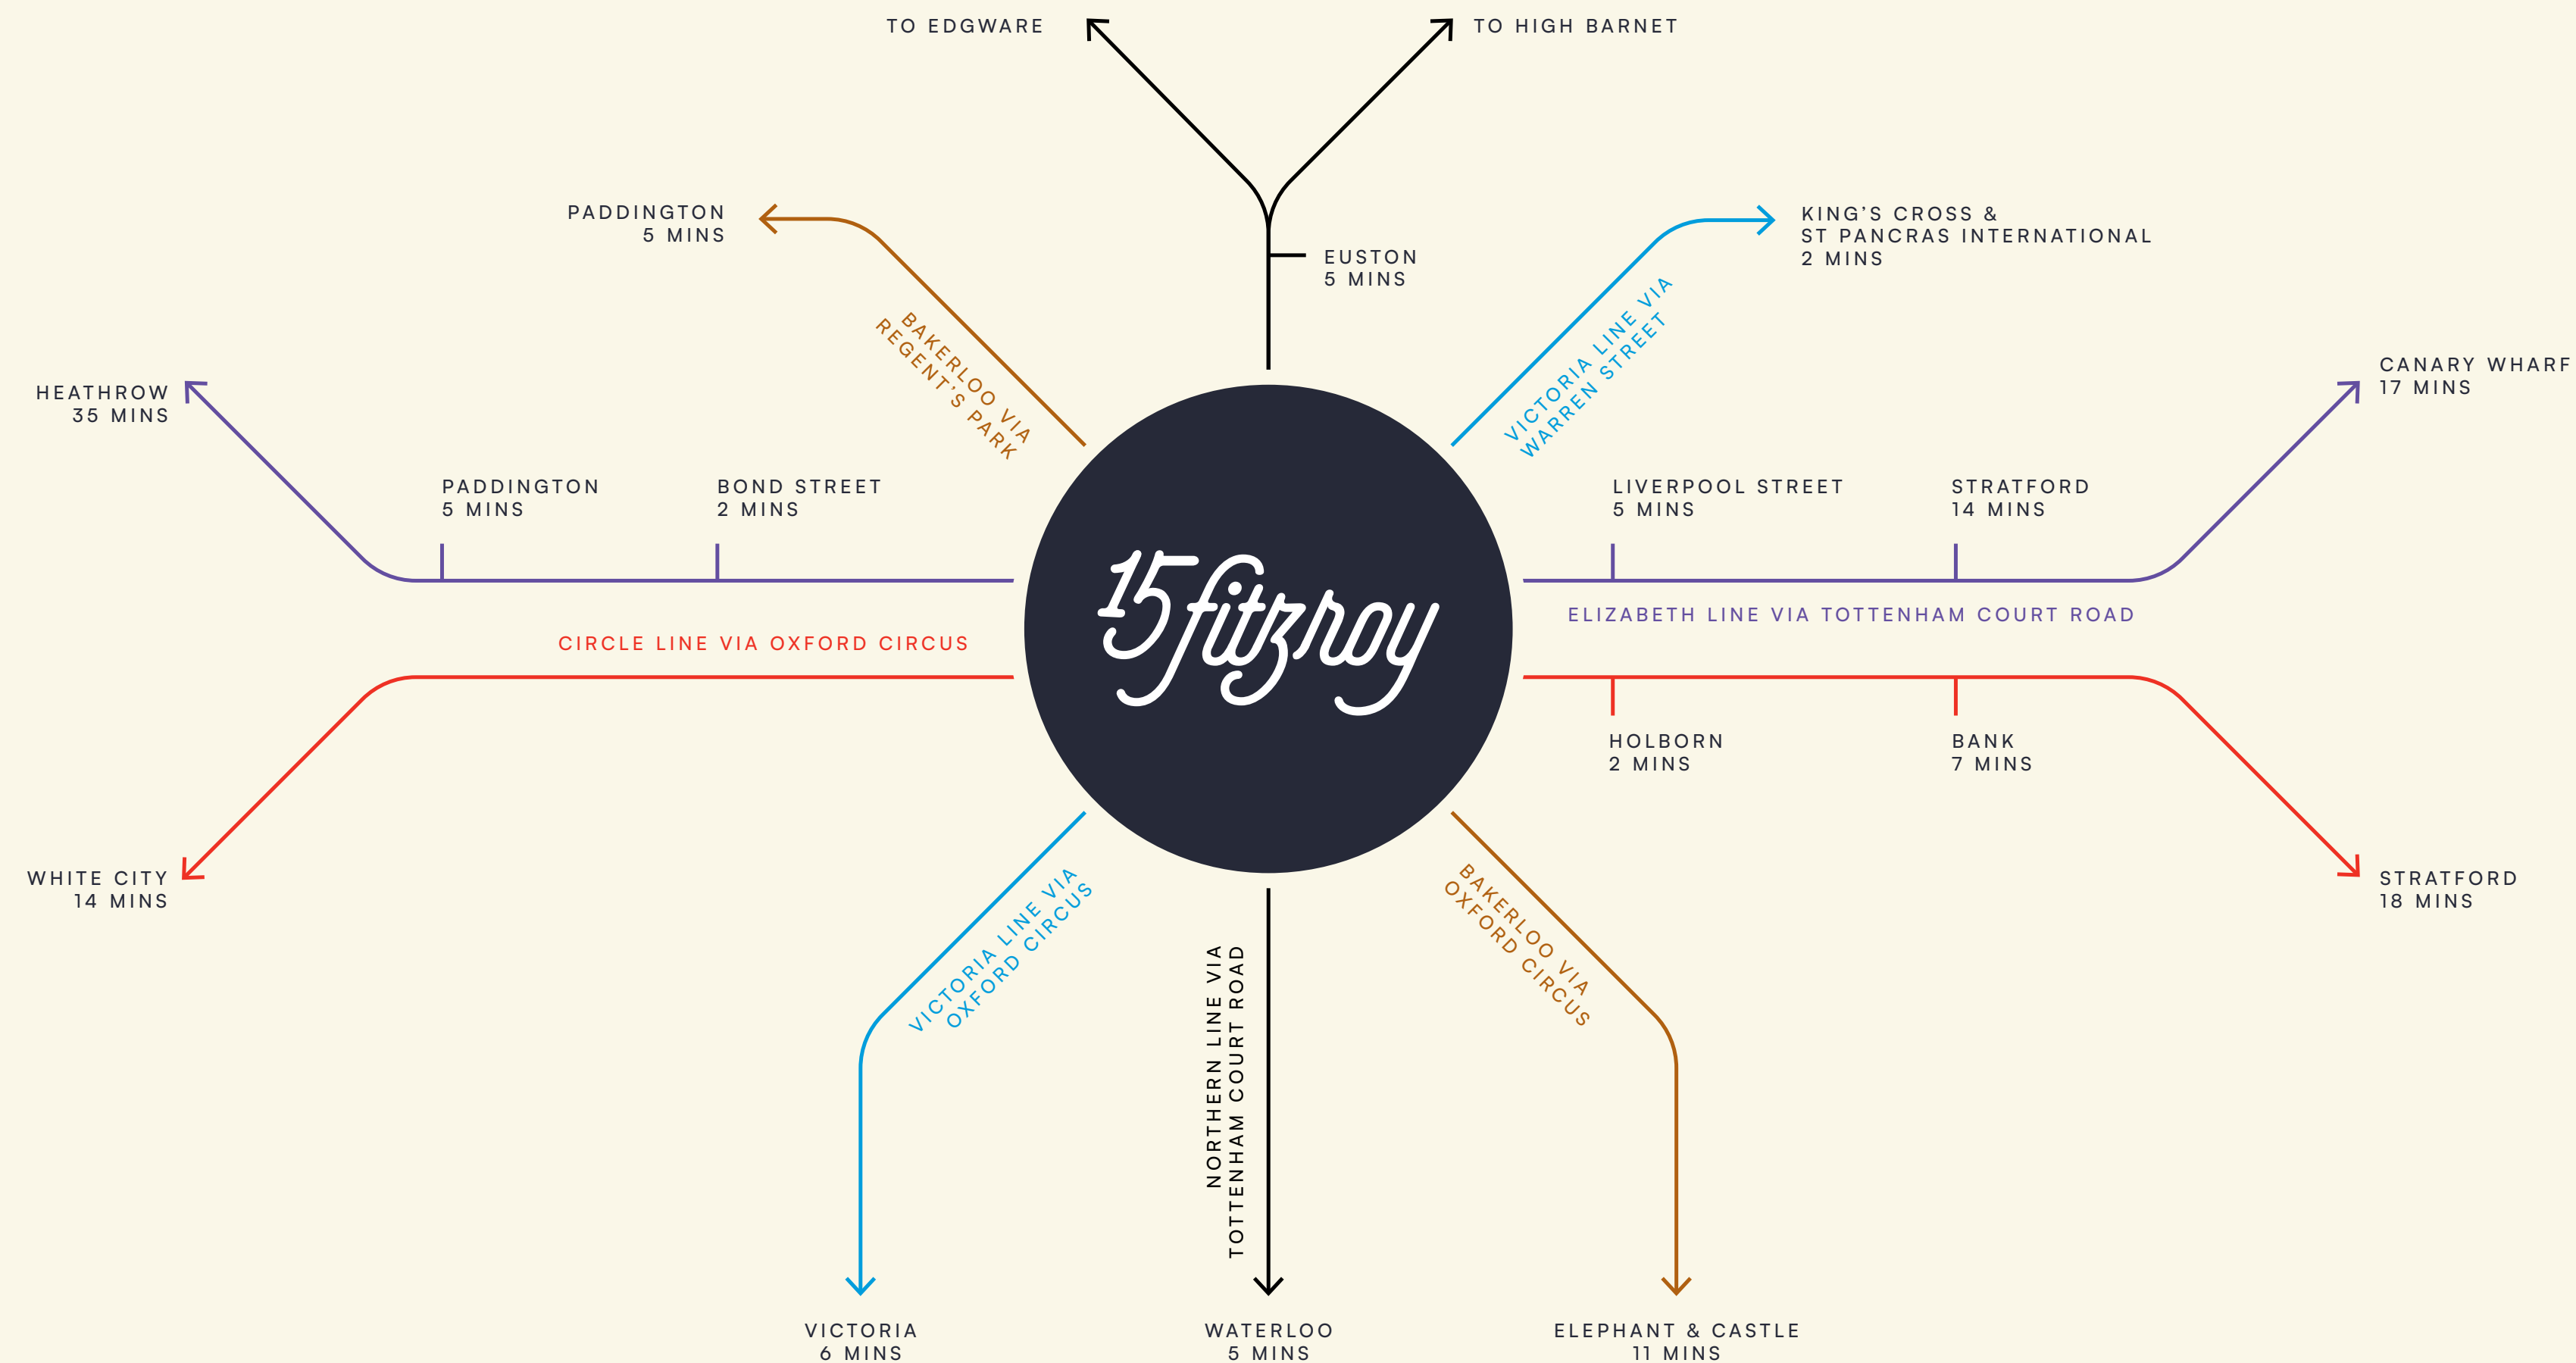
TO EDGWARE

TO HIGH BARNET

PADDINGTON
5 MINS

EUSTON
5 MINS

KING'S CROSS &
ST PANCRAS INTERNATIONAL
2 MINS

BAKERLOO VIA
REGENT'S PARK

VICTORIA LINE VIA
WARREN STREET

HEATHROW
35 MINS

CANARY WHARF
17 MINS

PADDINGTON
5 MINS

BOND STREET
2 MINS

LIVERPOOL STREET
5 MINS

STRATFORD
14 MINS

15 fitzroy

ELIZABETH LINE VIA TOTTENHAM COURT ROAD

CIRCLE LINE VIA OXFORD CIRCUS

HOLBORN
2 MINS

BANK
7 MINS

WHITE CITY
14 MINS

STRATFORD
18 MINS

VICTORIA LINE VIA
OXFORD CIRCUS

NORTHERN LINE VIA
TOTTENHAM COURT ROAD

BAKERLOO VIA
OXFORD CIRCUS

VICTORIA
6 MINS

WATERLOO
5 MINS

ELEPHANT & CASTLE
11 MINS